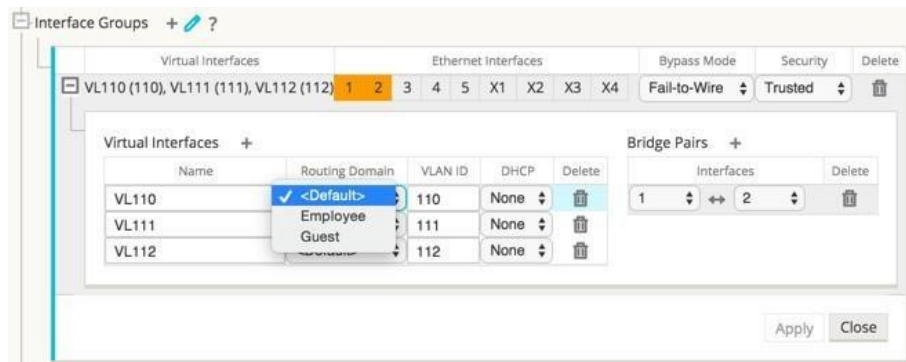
Interface Groups + ?

| Virtual Interfaces | Ethernet Interfaces | Bypass Mode | Security | Delete |
|---|---|---|---|---|
| VL110 (110), VL111 (111), VL112 (112) | 1 2 3 4 5 X1 X2 X3 X4 | Fail-to-Wire | Trusted | |

Virtual Interfaces +

| Name | Routing Domain | VLAN ID | DHCP | Delete |
|---|---|---|---|---|
| VL110 | <Default> | 110 | None | |
| VL111 | Employee | 111 | None | |
| VL112 | Guest | 112 | None | |

Bridge Pairs +

| Interfaces | Delete |
|---|---|
| 1 ↔ 2 | |

Apply Close